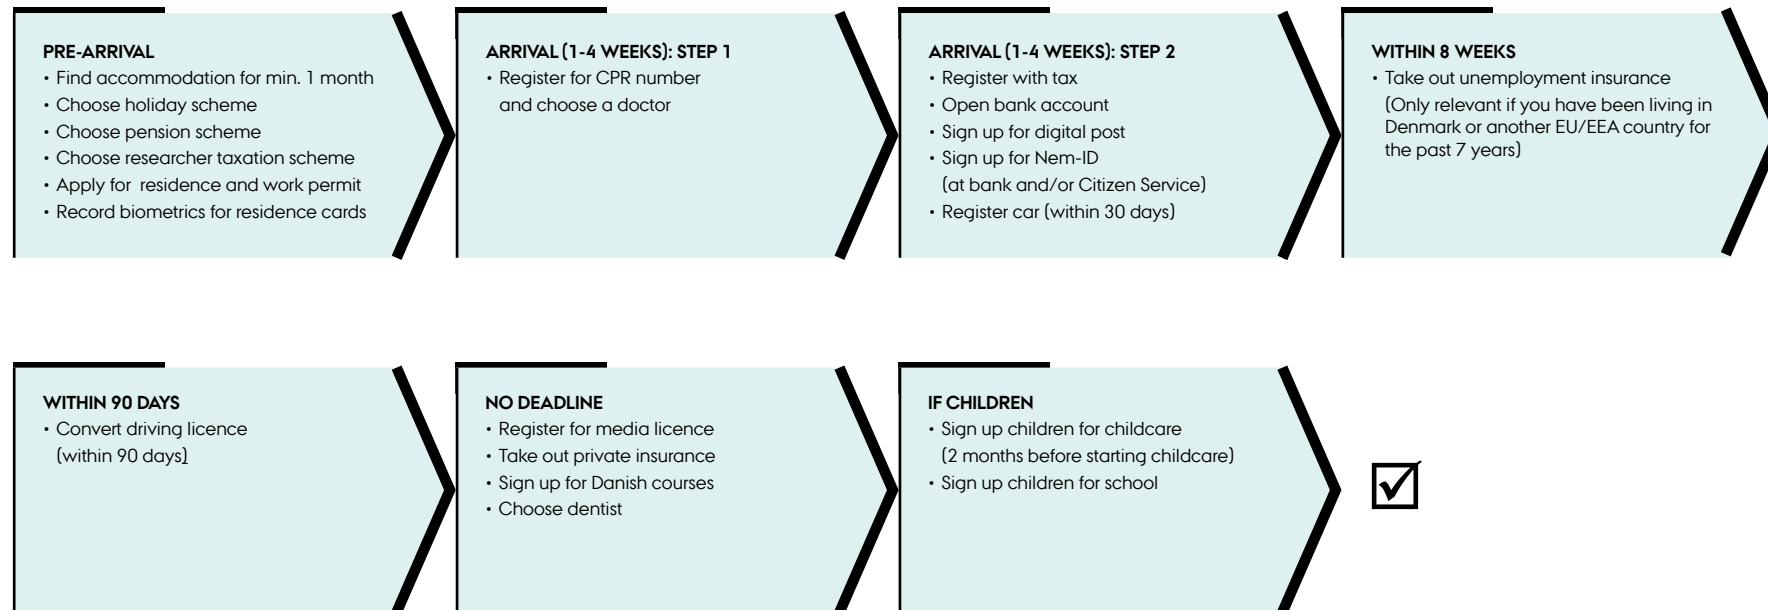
PRE-ARRIVAL
• Find accommodation for min. 1 month
• Choose holiday scheme
• Choose pension scheme
• Choose researcher taxation scheme
• Apply for residence and work permit
• Record biometrics for residence cards

ARRIVAL (1-4 WEEKS): STEP 1
• Register for CPR number and choose a doctor

ARRIVAL (1-4 WEEKS): STEP 2
• Register with tax
• Open bank account
• Sign up for digital post
• Sign up for Nem-ID (at bank and/or Citizen Service)
• Register car (within 30 days)

WITHIN 8 WEEKS
• Take out unemployment insurance (Only relevant if you have been living in Denmark or another EU/EEA country for the past 7 years)

WITHIN 90 DAYS
• Convert driving licence (within 90 days)

NO DEADLINE
• Register for media licence
• Take out private insurance
• Sign up for Danish courses
• Choose dentist

IF CHILDREN
• Sign up children for childcare (2 months before starting childcare)
• Sign up children for school

☑